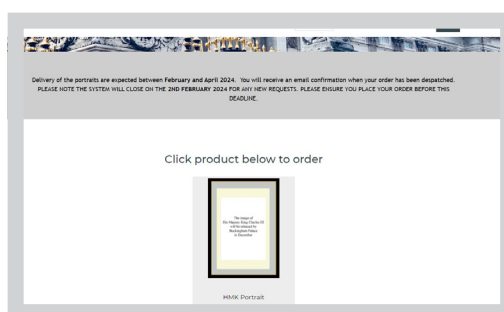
Delivery of the portraits are expected between February and April 2024. You will receive an email confirmation when your order has been despatched. PLEASE NOTE THE SYSTEM WILL CLOSE ON THE 2ND FEBRUARY 2024 FOR ANY NEW REQUESTS. PLEASE ENSURE YOU PLACE YOUR ORDER BEFORE THIS DEADLINE.

Click product below to order

The image of His Majesty King Charles III will be released by Buckingham Palace in December

HMK Portrait